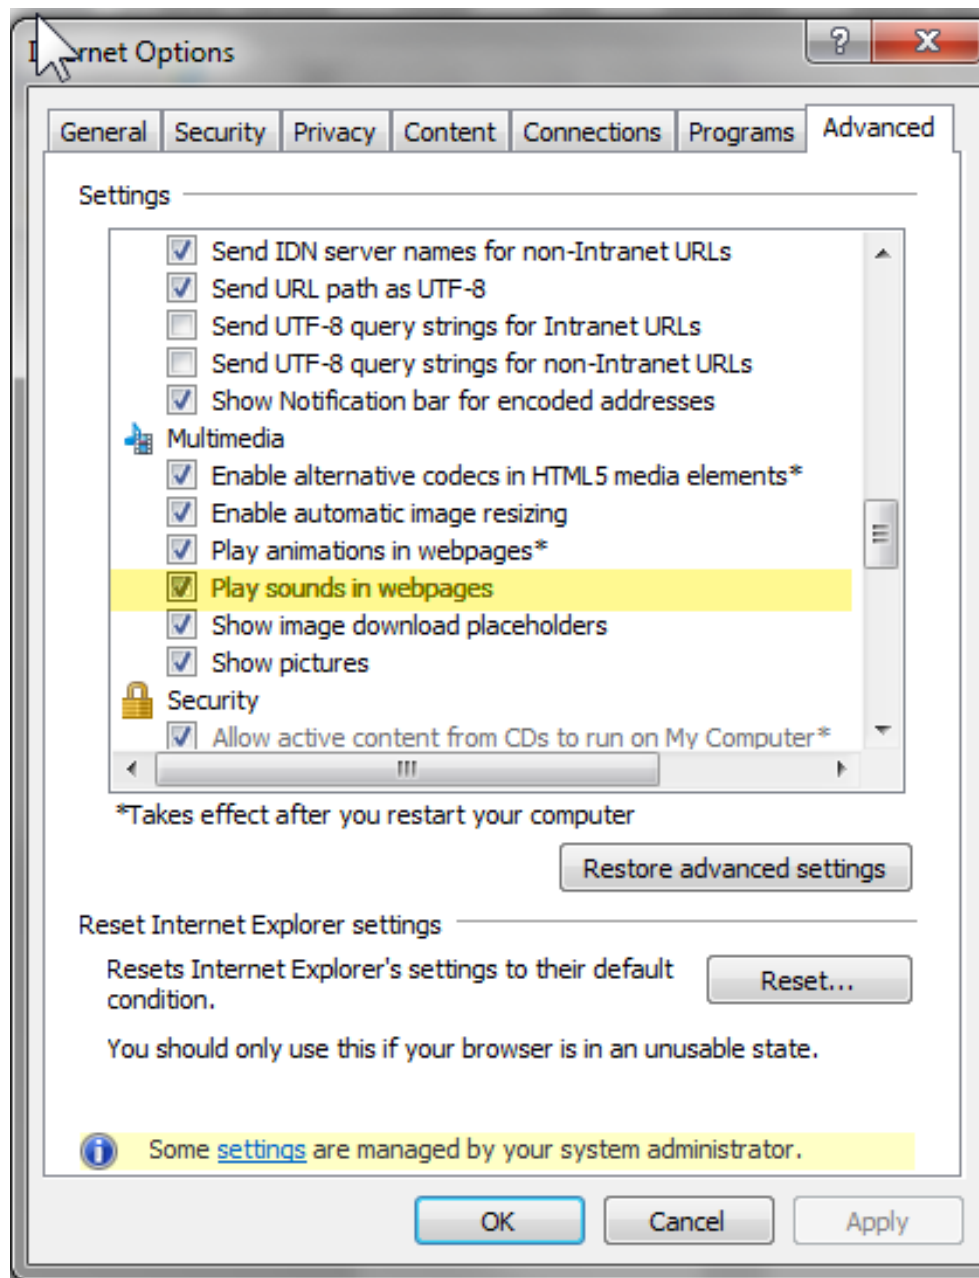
I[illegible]rnet Options

?

General | Security | Privacy | Content | Connections | Programs | Advanced

Settings

Send IDN server names for non-Intranet URLs
Send URL path as UTF-8
Send UTF-8 query strings for Intranet URLs
Send UTF-8 query strings for non-Intranet URLs
Show Notification bar for encoded addresses
Multimedia
Enable alternative codecs in HTML5 media elements*
Enable automatic image resizing
Play animations in webpages*
Play sounds in webpages
Show image download placeholders
Show pictures
Security
Allow active content from CDs to run on My Computer*

III

*Takes effect after you restart your computer

Restore advanced settings

Reset Internet Explorer settings

Resets Internet Explorer's settings to their default condition.

Reset...

You should only use this if your browser is in an unusable state.

Some settings are managed by your system administrator.

OK | Cancel | Apply